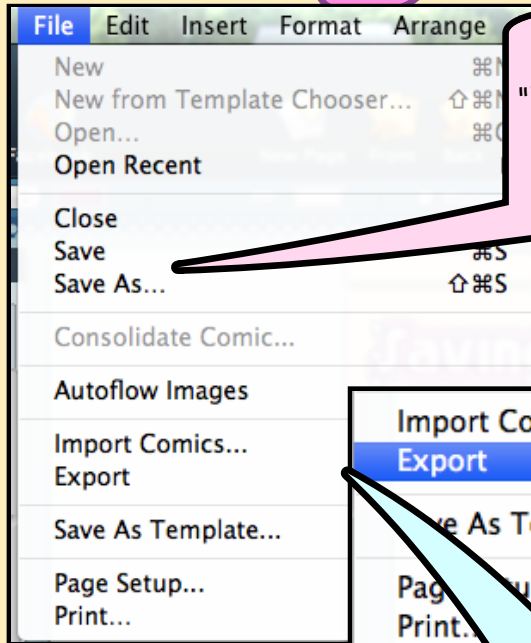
File Edit Insert Format Arrange

New ⌘N
New from Template Chooser... ⇧⌘N
Open... ⌘O
Open Recent

Close
Save ⌘S
Save As... ⇧⌘S

Consolidate Comic...

Autoflow Images

Import Comics...
Export

Save As Template...

Page Setup...
Print...

"

Import Co
Export

ve As T

Pag
Print..